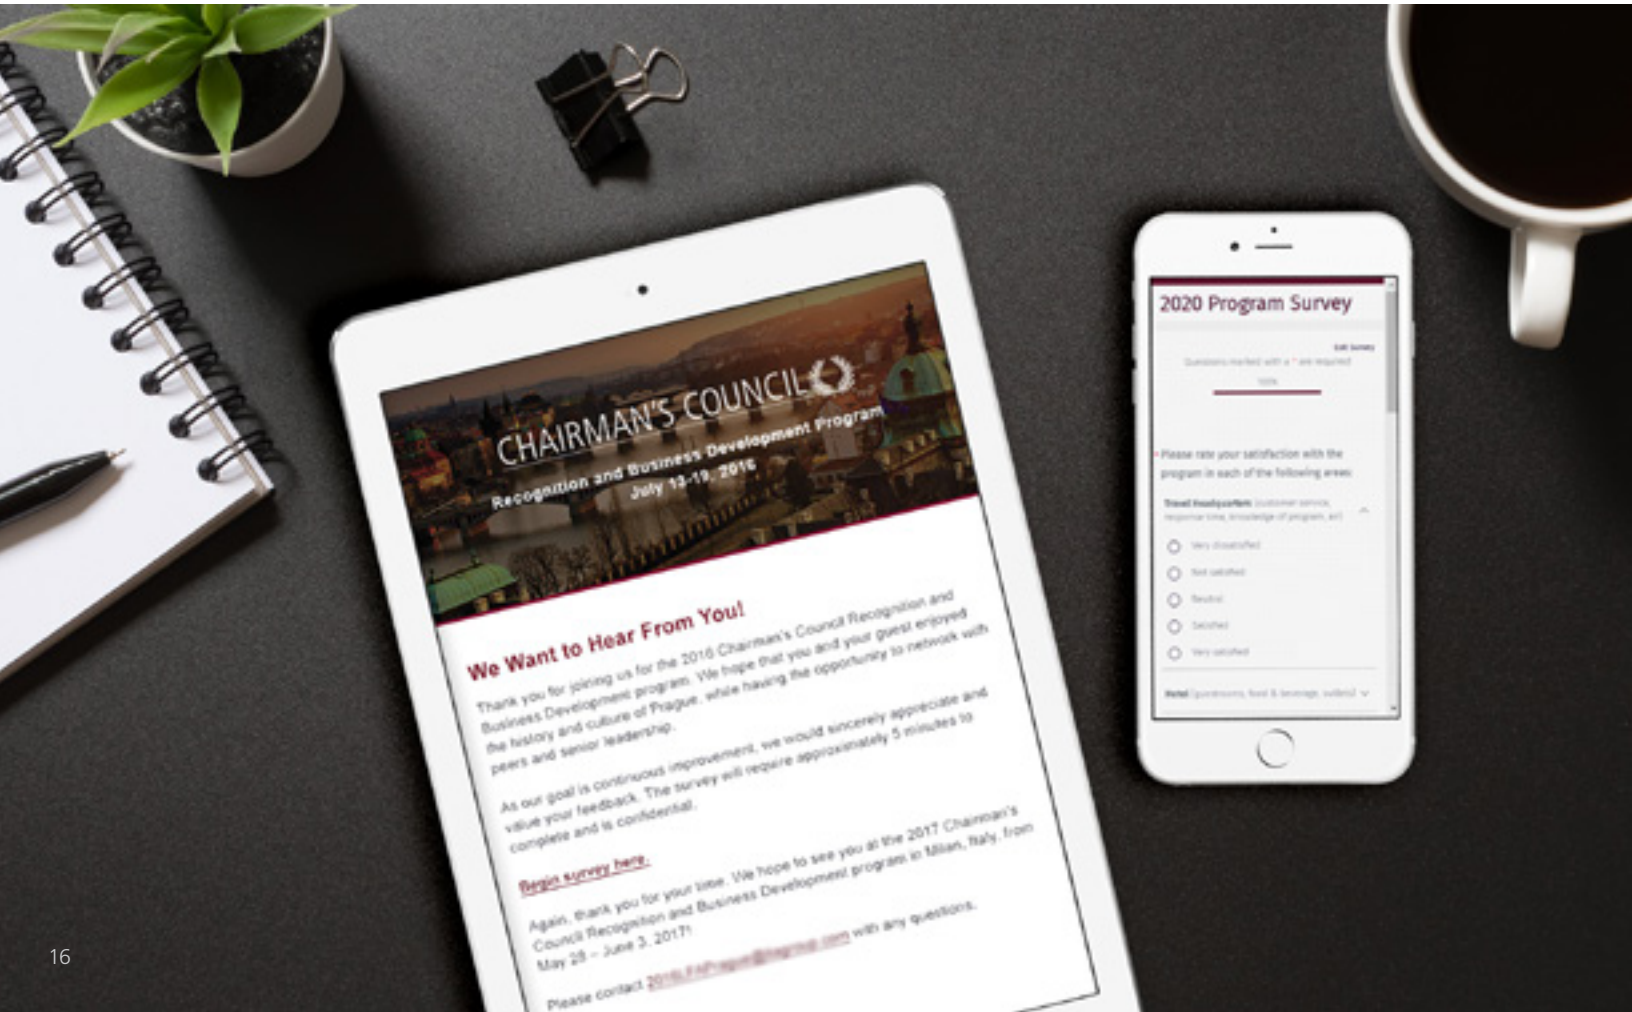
CHAIRMAN'S COUNCIL
Recognition and Business Development Program
July 13-19, 2016

We Want to Hear From You!

Thank you for joining us for the 2016 Chairman's Council Recognition and Business Development program. We hope that you and your guest enjoyed the history and culture of Prague, while having the opportunity to network with peers and senior leadership.

As our goal is continuous improvement, we would sincerely appreciate and value your feedback. The survey will require approximately 5 minutes to complete and is confidential.

Begin survey here.

Again, thank you for your time. We hope to see you at the 2017 Chairman's Council Recognition and Business Development program in Milan, Italy, from May 28 – June 3, 2017!

Please contact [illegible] with any questions.

2020 Program Survey

Edit Survey
Questions marked with a * are required
100%

* Please rate your satisfaction with the program in each of the following areas:

Travel Headquarters (customer service, response time, knowledge of program, etc)

Very dissatisfied
Not satisfied
Neutral
Satisfied
Very satisfied

Hotel (guestrooms, food & beverage, outlets)

16